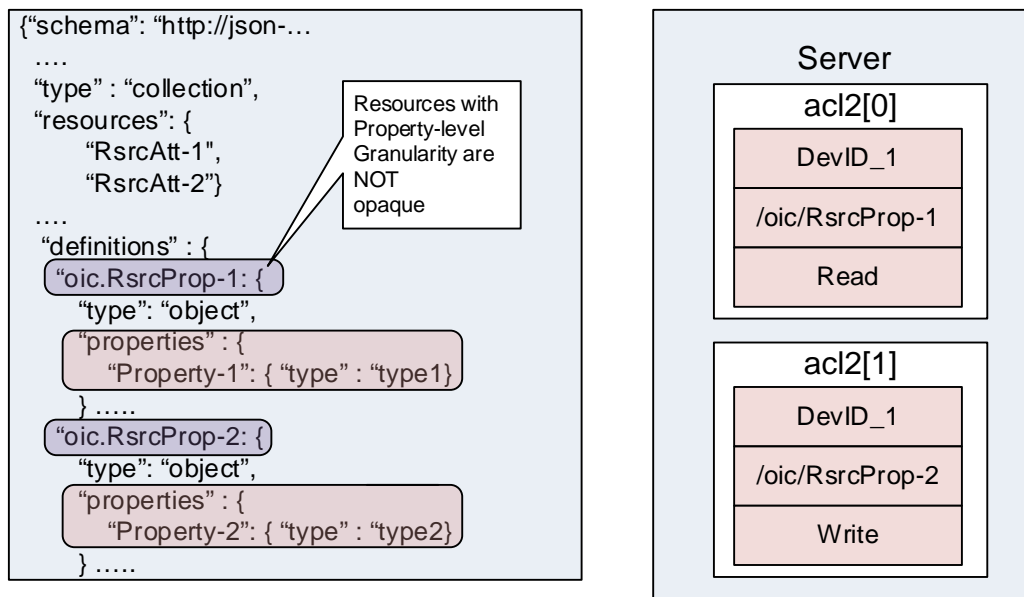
{“schema”: “http://json-…
….
“type” : “collection”,
“resources”: {
“RsrcAtt-1",
“RsrcAtt-2"}
….
“definitions” : {
“oic.RsrcProp-1: {
“type”: “object”,
“properties” : {
“Property-1”: { “type” : “type1}
} …..
“oic.RsrcProp-2: {
“type”: “object”,
“properties” : {
“Property-2”: { “type” : “type2}
} …..

Resources with Property-level Granularity are NOT opaque

Server

acl2[0]
DevID_1
/oic/RsrcProp-1
Read

acl2[1]
DevID_1
/oic/RsrcProp-2
Write